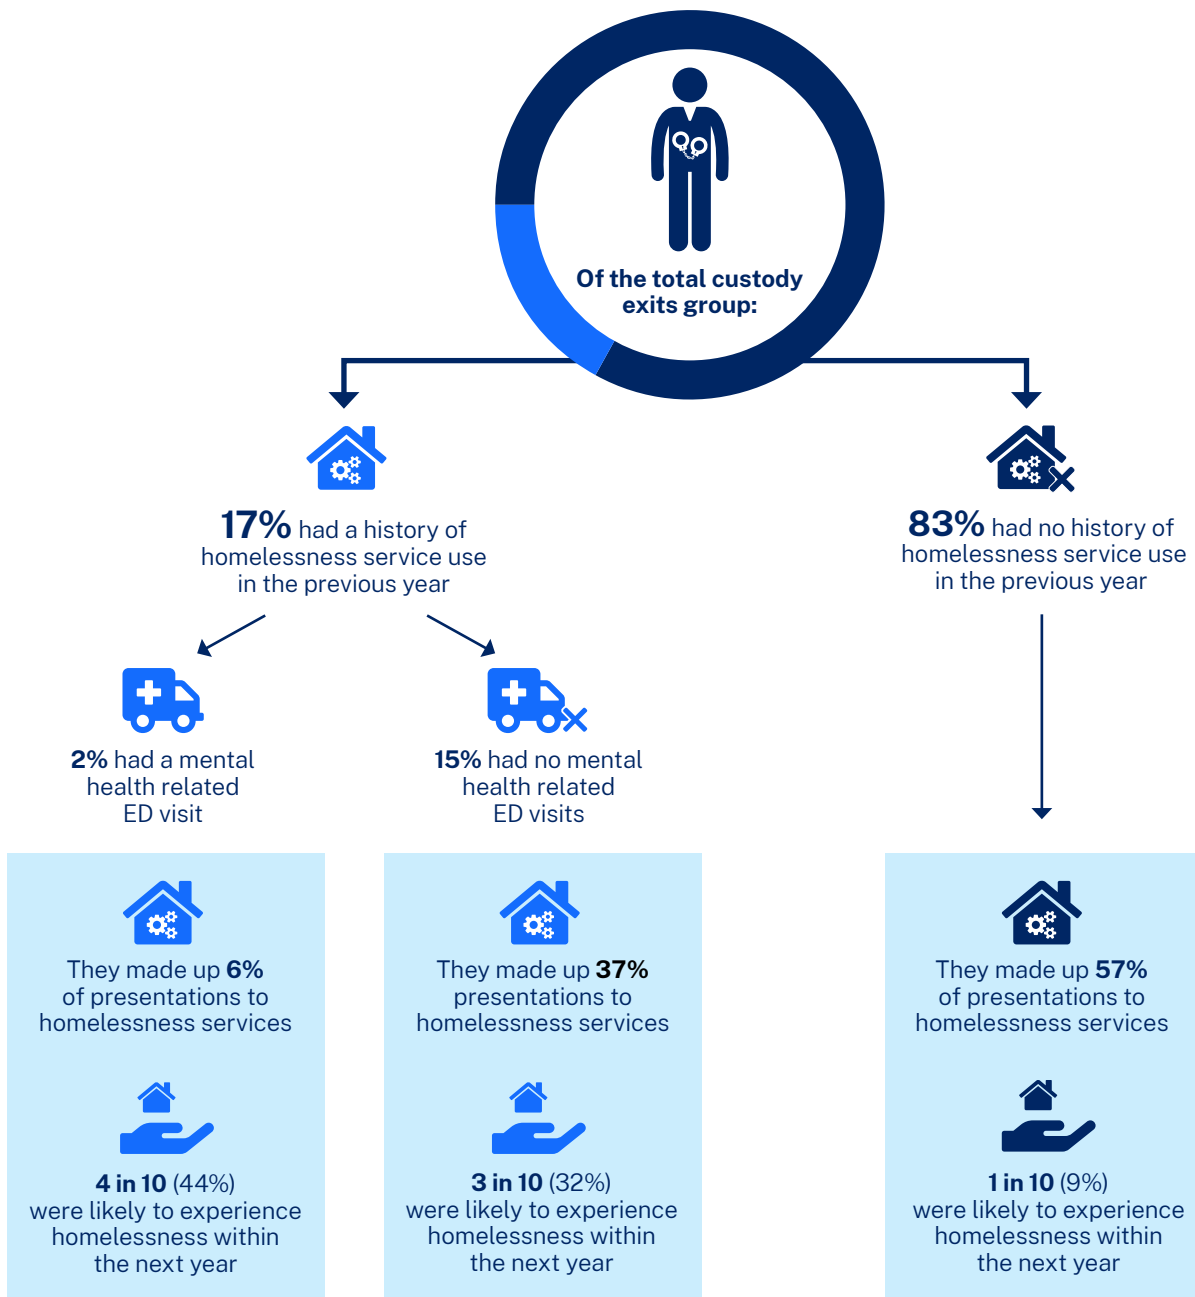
Of the total custody exits group:

17% had a history of homelessness service use in the previous year

83% had no history of homelessness service use in the previous year

2% had a mental health related ED visit

15% had no mental health related ED visits

They made up 6% of presentations to homelessness services

4 in 10 (44%) were likely to experience homelessness within the next year

They made up 37% presentations to homelessness services

3 in 10 (32%) were likely to experience homelessness within the next year

They made up 57% of presentations to homelessness services

1 in 10 (9%) were likely to experience homelessness within the next year